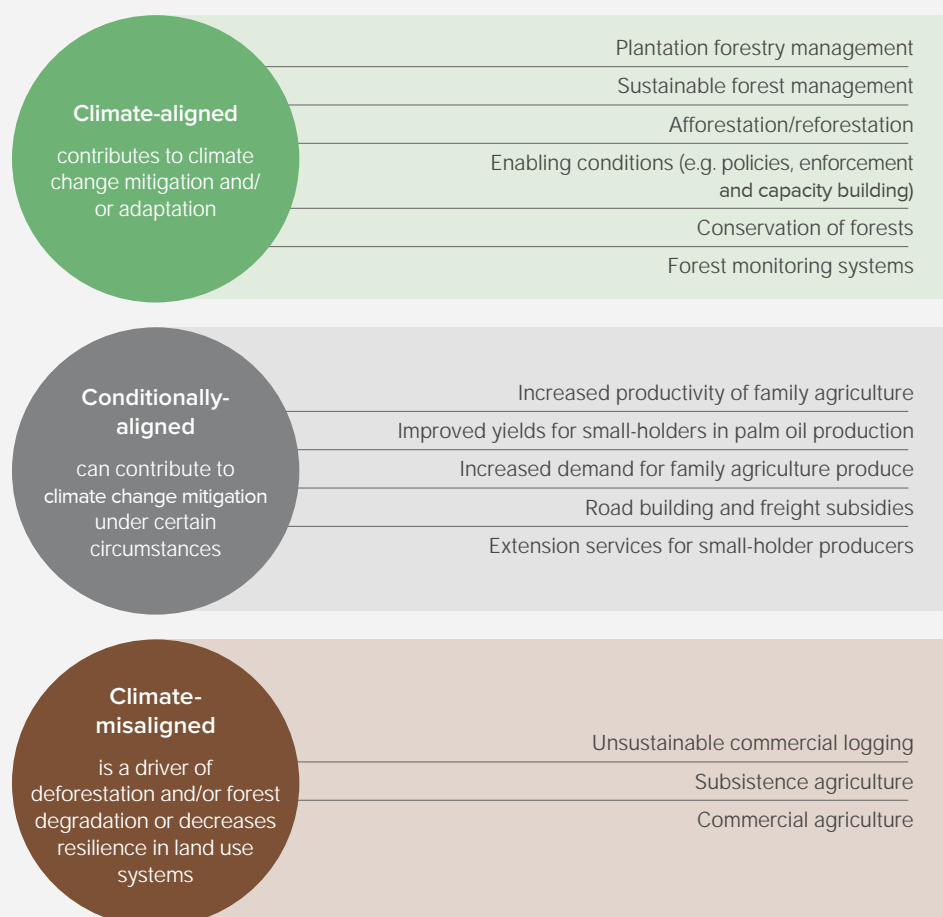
Climate-aligned

contributes to climate change mitigation and/ or adaptation

Plantation forestry management

Sustainable forest management

Afforestation/reforestation

Enabling conditions (e.g. policies, enforcement and capacity building)

Conservation of forests

Forest monitoring systems

Conditionally-aligned

can contribute to climate change mitigation under certain circumstances

Increased productivity of family agriculture

Improved yields for small-holders in palm oil production

Increased demand for family agriculture produce

Road building and freight subsidies

Extension services for small-holder producers

Climate-misaligned

is a driver of deforestation and/or forest degradation or decreases resilience in land use systems

Unsustainable commercial logging

Subsistence agriculture

Commercial agriculture